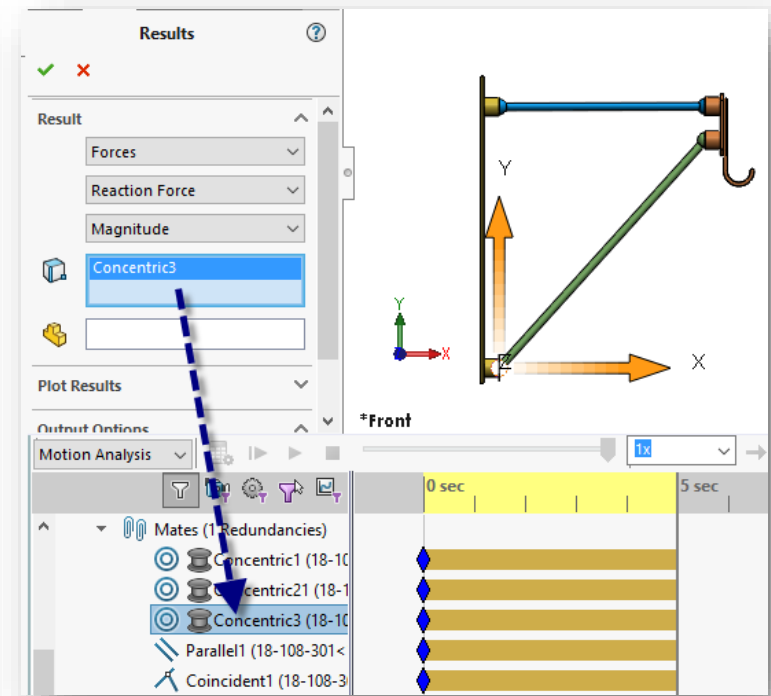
Results

Result

Forces

Reaction Force

Magnitude

Concentric3

Plot Results

Output Options

Y

X

Y

X

*Front

Motion Analysis

1x

0 sec

5 sec

Mates (1 Redundancies)

Concentric1 (18-10

C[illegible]centric21 (18-1

Concentric3 (18-10

Parallel1 (18-108-301<

Coincident1 (18-108-3